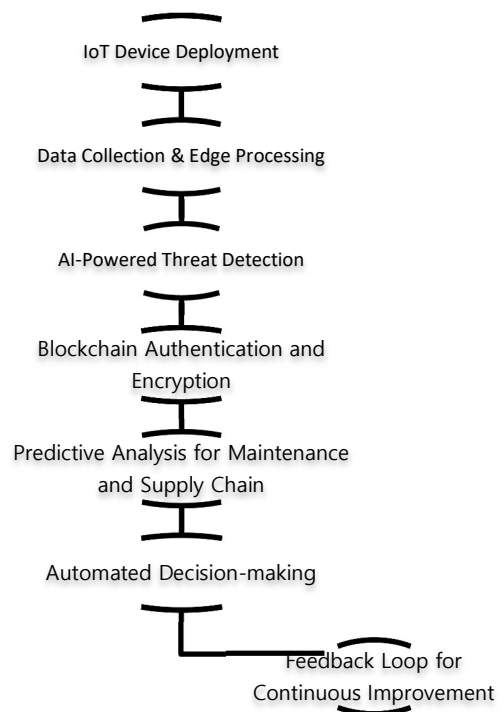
IoT Device Deployment

Data Collection & Edge Processing

AI-Powered Threat Detection

Blockchain Authentication and Encryption

Predictive Analysis for Maintenance and Supply Chain

Automated Decision-making

Feedback Loop for Continuous Improvement